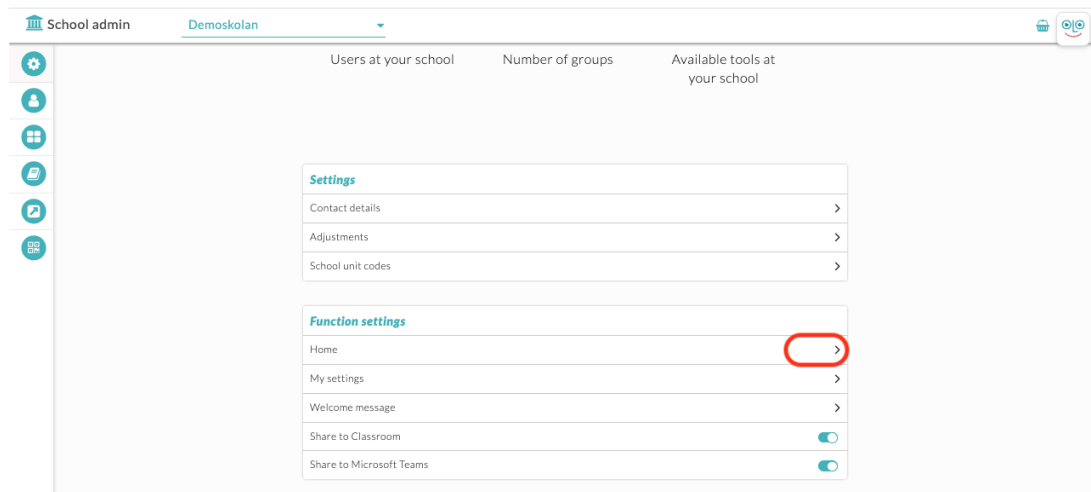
School admin

Demoskolan

Users at your school

Number of groups

Available tools at your school

Settings

Contact details

Adjustments

School unit codes

Function settings

Home

My settings

Welcome message

Share to Classroom

Share to Microsoft Teams